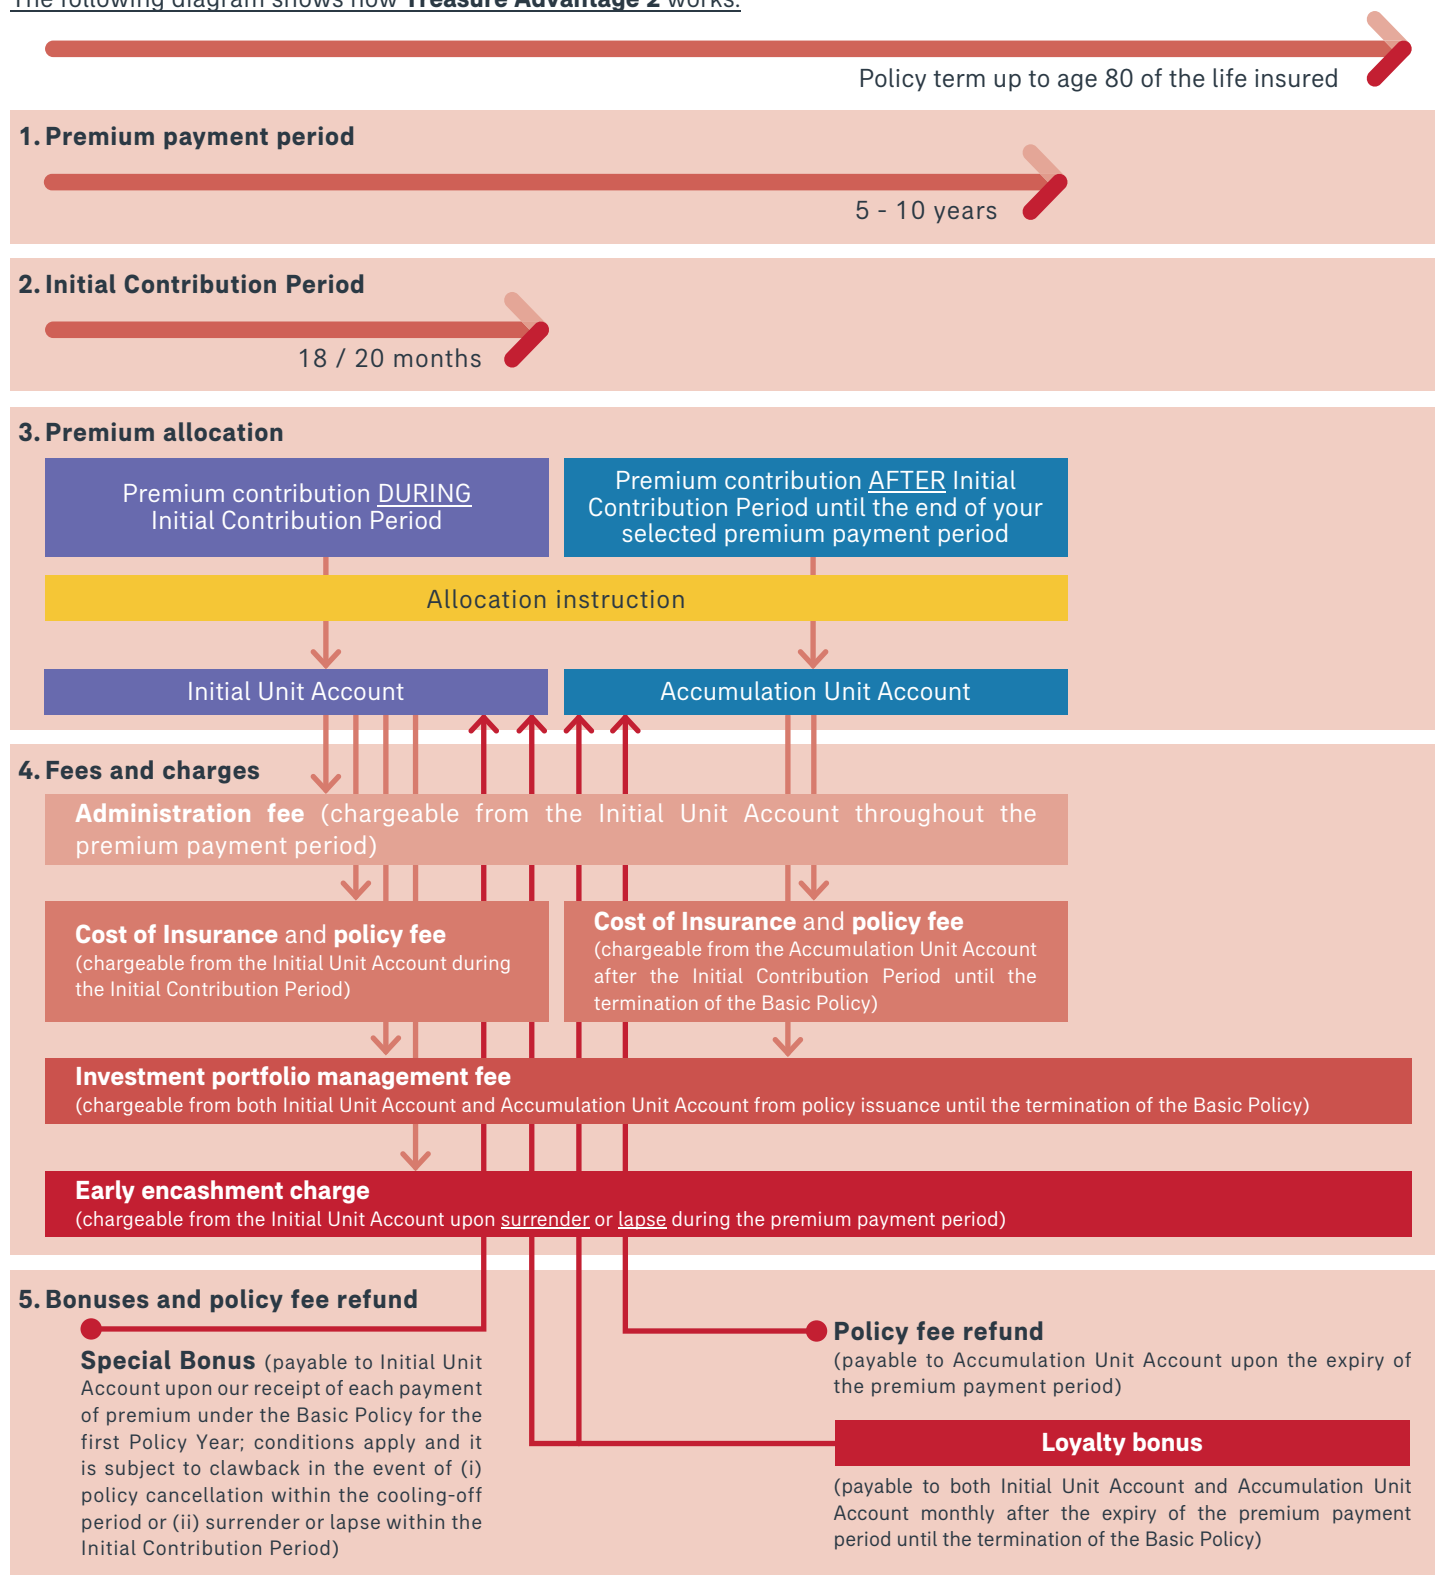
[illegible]

Policy term up to age 80 of the life insured

1. Premium payment period

5 - 10 years

2. Initial Contribution Period

18 / 20 months

3. Premium allocation

Premium contribution DURING Initial Contribution Period

Premium contribution AFTER Initial Contribution Period until the end of your selected premium payment period

Allocation instruction

Initial Unit Account

Accumulation Unit Account

4. Fees and charges

Administration fee (chargeable from the Initial Unit Account throughout the premium payment period)

Cost of Insurance and policy fee (chargeable from the Initial Unit Account during the Initial Contribution Period)

Cost of Insurance and policy fee (chargeable from the Accumulation Unit Account after the Initial Contribution Period until the termination of the Basic Policy)

Investment portfolio management fee (chargeable from both Initial Unit Account and Accumulation Unit Account from policy issuance until the termination of the Basic Policy)

Early encashment charge (chargeable from the Initial Unit Account upon surrender or lapse during the premium payment period)

5. Bonuses and policy fee refund

Special Bonus (payable to Initial Unit Account upon our receipt of each payment of premium under the Basic Policy for the first Policy Year; conditions apply and it is subject to clawback in the event of (i) policy cancellation within the cooling-off period or (ii) surrender or lapse within the Initial Contribution Period)

Policy fee refund (payable to Accumulation Unit Account upon the expiry of the premium payment period)

Loyalty bonus

(payable to both Initial Unit Account and Accumulation Unit Account monthly after the expiry of the premium payment period until the termination of the Basic Policy)